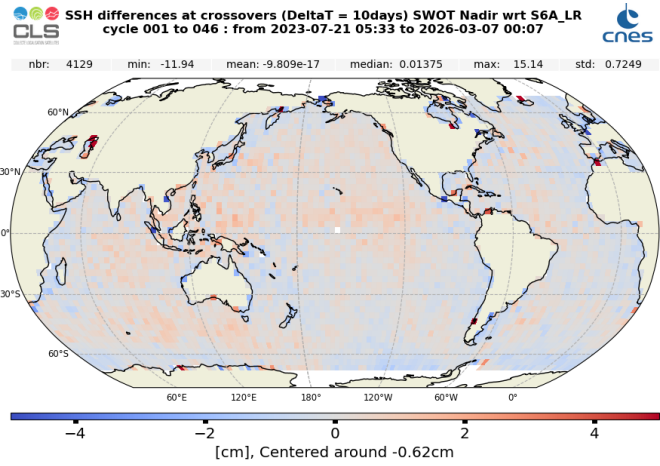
CLS

SSH differences at crossovers (DeltaT = 10days) SWOT Nadir wrt S6A_LR
cycle 001 to 046 : from 2023-07-21 05:33 to 2026-03-07 00:07

cnes

| nbr: 4129 | min: -11.94 | mean: -9.809e-17 | median: 0.01375 | max: 15.14 | std: 0.7249 |
|---|---|---|---|---|---|

60°N
30°N
0°
30°S
60°S
60°E
120°E
180°
120°W
60°W
0°

−4
−2
0
2
4
[cm], Centered around -0.62cm